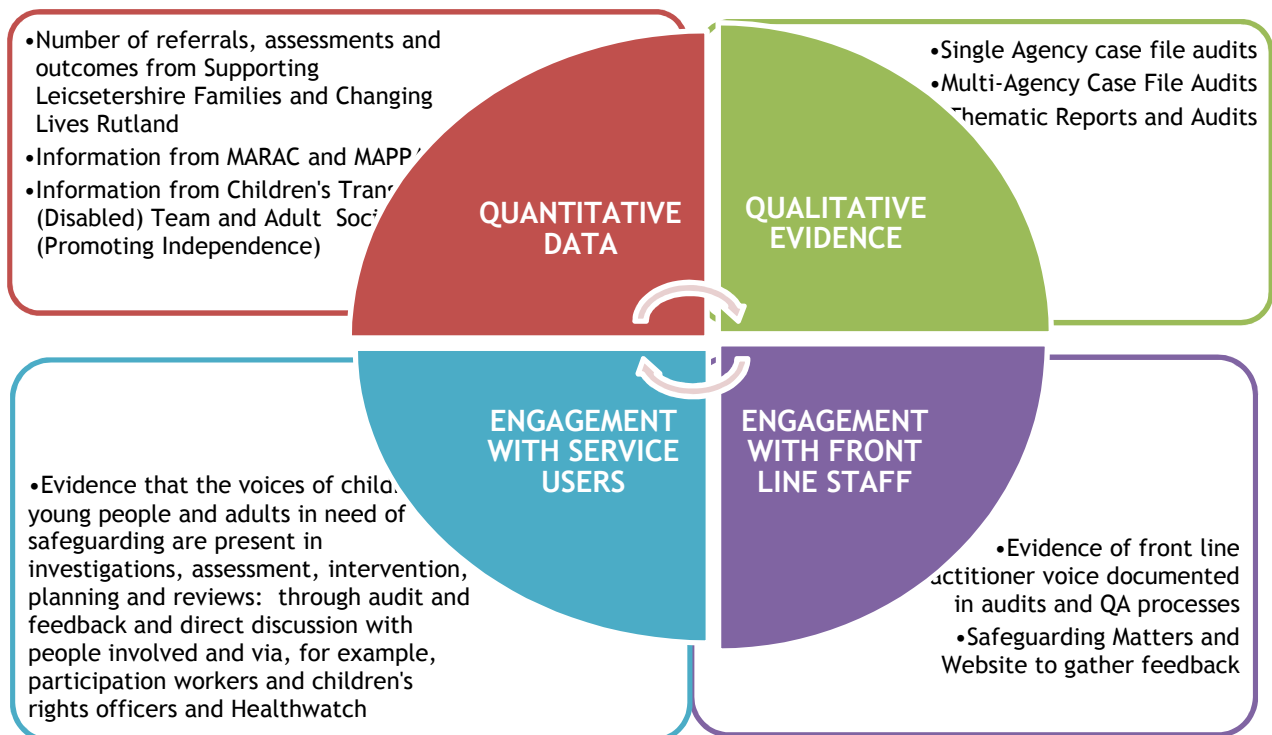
•Number of referrals, assessments and outcomes from Supporting Leicsetershire Families and Changing Lives Rutland

•Information from MARAC and MAPP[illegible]

•Information from Children's Trans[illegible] (Disabled) Team and Adult Soci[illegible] (Promoting Independence)

•Single Agency case file audits

•Multi-Agency Case File Audits

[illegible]hematic Reports and Audits

QUANTITATIVE DATA

QUALITATIVE EVIDENCE

ENGAGEMENT WITH SERVICE USERS

ENGAGEMENT WITH FRONT LINE STAFF

•Evidence that the voices of child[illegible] young people and adults in need of safeguarding are present in investigations, assessment, intervention, planning and reviews: through audit and feedback and direct discussion with people involved and via, for example, participation workers and children's rights officers and Healthwatch

•Evidence of front line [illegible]actitioner voice documented in audits and QA processes

•Safeguarding Matters and Website to gather feedback